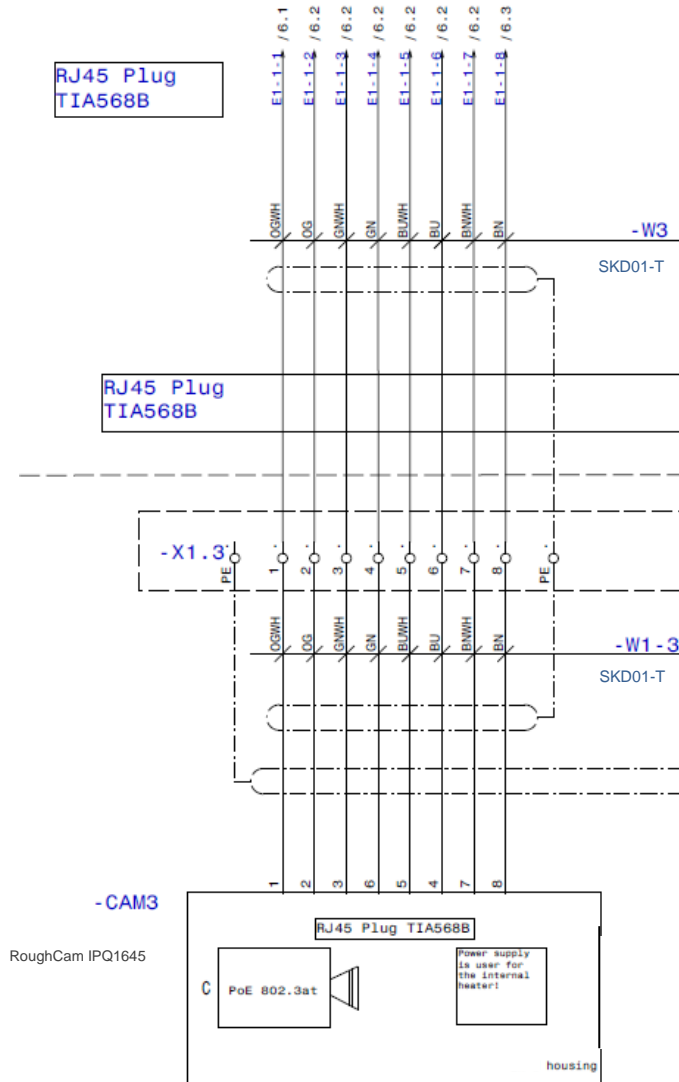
RJ45 Plug
TIA568B

E1-1-1 /6.1
E1-1-2 /6.2
E1-1-3 /6.2
E1-1-4 /6.2
E1-1-5 /6.2
E1-1-6 /6.2
E1-1-7 /6.2
E1-1-8 /6.3

OGWH
OG
GNWH
GN
BUWH
BU
BNWH
BN

-W3
SKD01-T

RJ45 Plug
TIA568B

-X1.3
PE
1
2
3
4
5
6
7
8
PE

OGWH
OG
GNWH
GN
BUWH
BU
BNWH
BN

-W1-3
SKD01-T

1
2
3
6
5
4
7
8

-CAM3

RoughCam IPQ1645

RJ45 Plug TIA568B

C
PoE 802.3at

Power supply is user for the internal heater!

housing